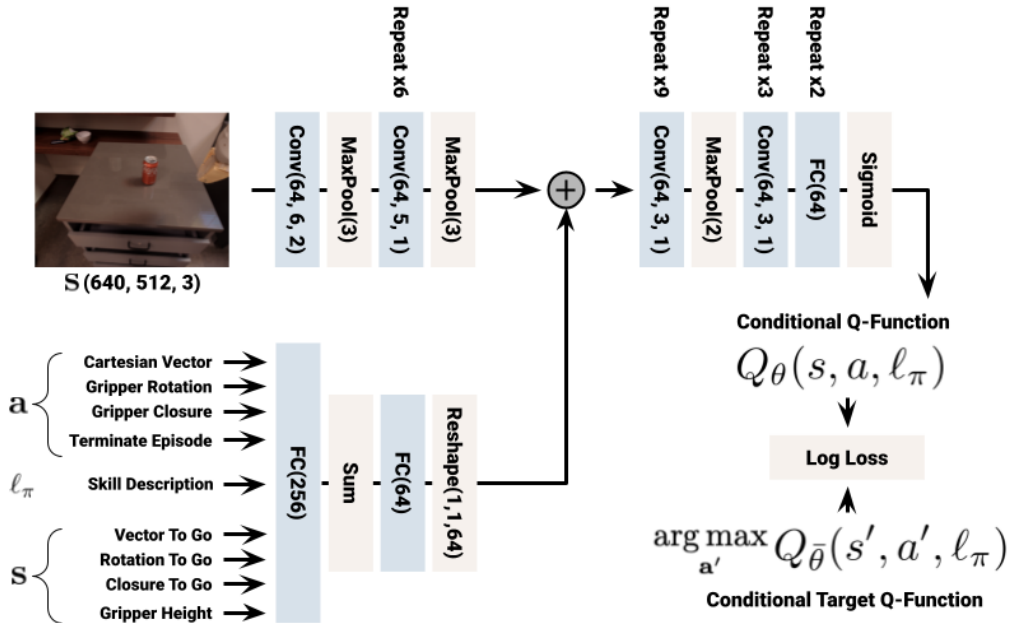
Repeat x6

Repeat x9

Repeat x3

Repeat x2

Conv(64, 6, 2)

MaxPool(3)

Conv(64, 5, 1)

MaxPool(3)

Conv(64, 3, 1)

MaxPool(2)

Conv(64, 3, 1)

FC(64)

Sigmoid

$\mathbf{s}$ (640, 512, 3)

Conditional Q-Function

$Q_\theta(s, a, \ell_\pi)$

Log Loss

$\arg\max_{\mathbf{a}'} Q_{\bar{\theta}}(s', a', \ell_\pi)$

Conditional Target Q-Function

$\mathbf{a}$

Cartesian Vector

Gripper Rotation

Gripper Closure

Terminate Episode

$\ell_\pi$

Skill Description

$\mathbf{s}$

Vector To Go

Rotation To Go

Closure To Go

Gripper Height

FC(256)

Sum

FC(64)

Reshape(1,1,64)